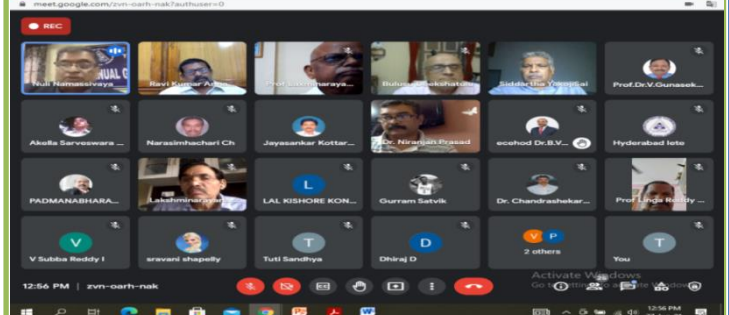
meet.google.com/zvn-oarh-nak?authuser=0

REC

Nuli Namassivaya
Ravi Kumar A
Prof. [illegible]narayana
Bulusu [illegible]
Siddartha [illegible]
Prof.Dr.V.Gunasek...
Akella Sarveswara ...
Narasimhachari Ch
Jayasankar Kottar...
Dr. Niranjan Prasad
ecehod Dr.B.V...
Hyderabad Iete
PADMANABHARA...
Lakshminarayana
L
LAL KISHORE KON...
Gurram Satvik
Dr. Chandrashekar...
Prof Linga Reddy ...
V
V Subba Reddy I
sravani shapelly
T
Tuti Sandhya
D
Dhiraj D
V P
2 others
T
You

Activate Windows
Go to Settings to activate Windows.

12:56 PM | zvn-oarh-nak

12:56 PM